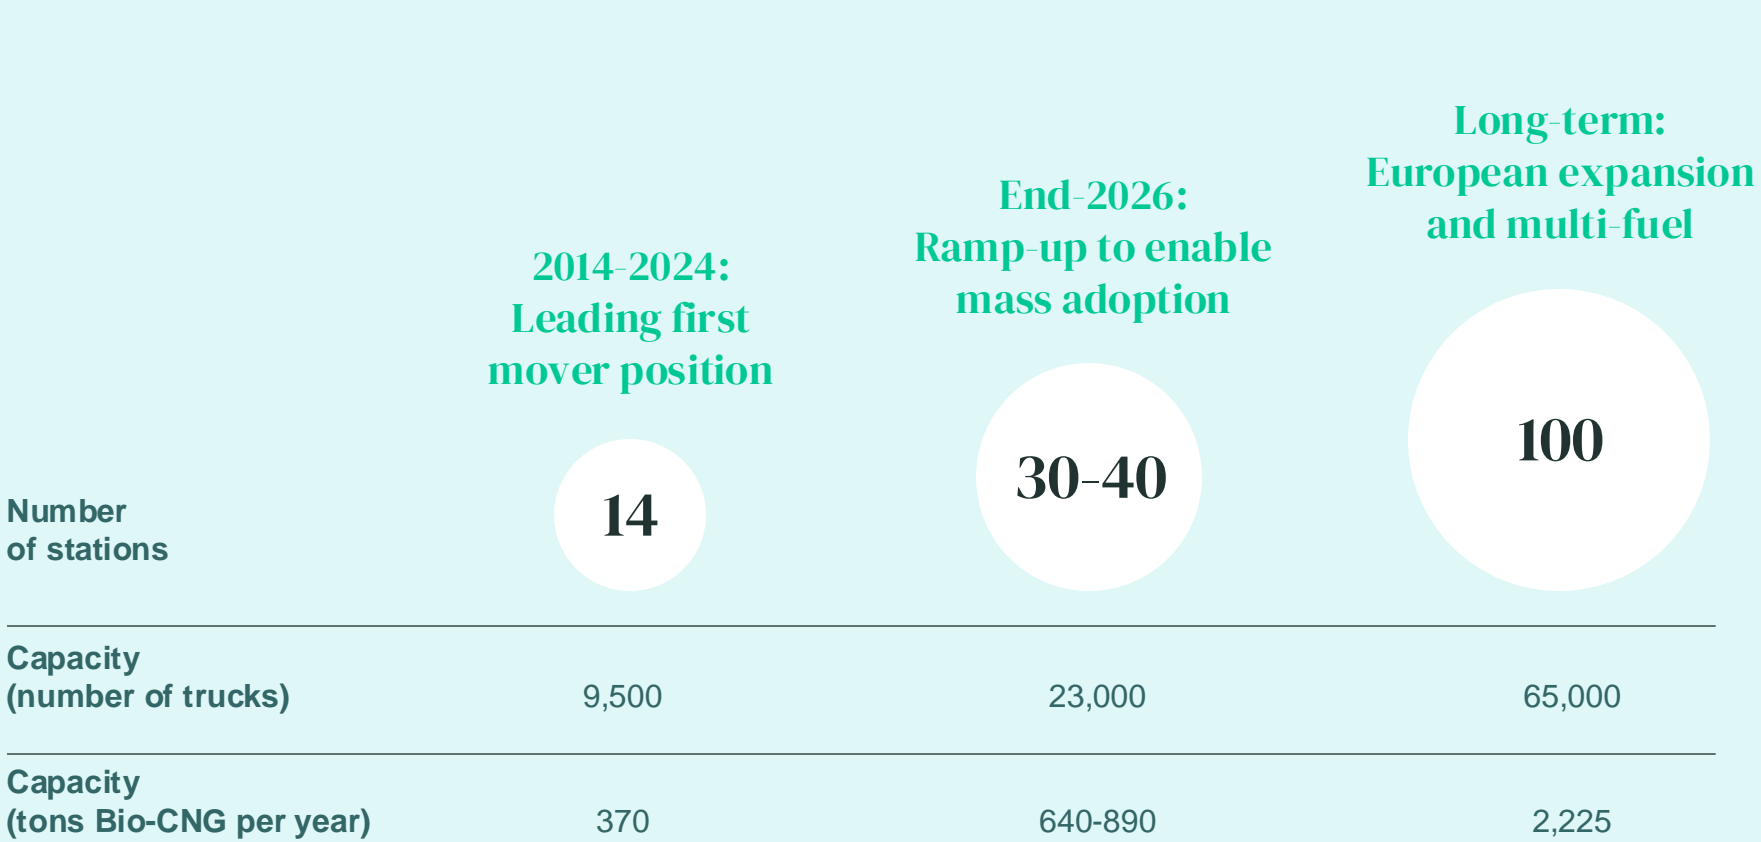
|  | 2014-2024: Leading first mover position | End-2026: Ramp-up to enable mass adoption | Long-term: European expansion and multi-fuel |
|---|---|---|---|
| Number of stations | 14 | 30-40 | 100 |
| Capacity (number of trucks) | 9,500 | 23,000 | 65,000 |
| Capacity (tons Bio-CNG per year) | 370 | 640-890 | 2,225 |